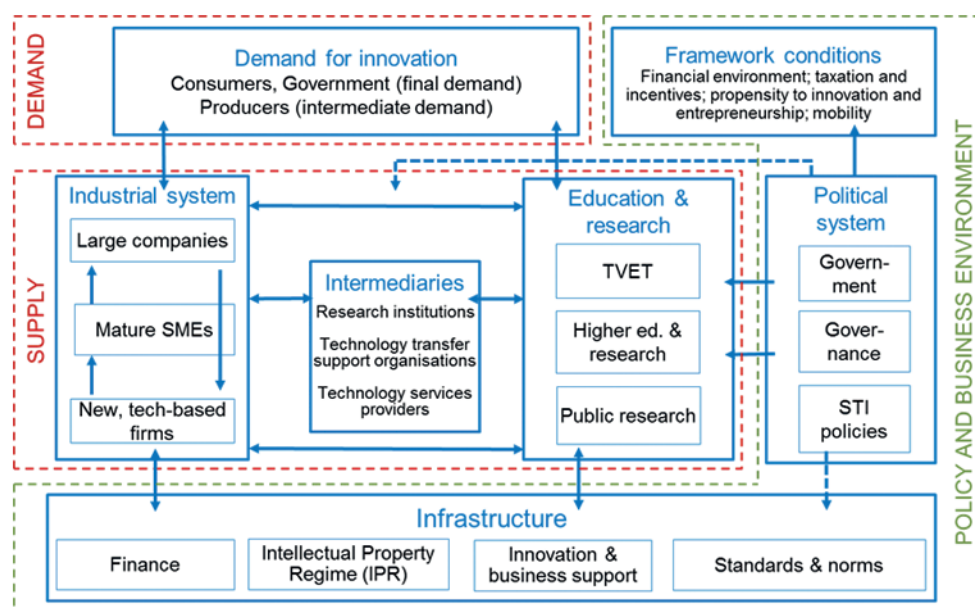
DEMAND

Demand for innovation
Consumers, Government (final demand)
Producers (intermediate demand)

Framework conditions
Financial environment; taxation and incentives; propensity to innovation and entrepreneurship; mobility

POLICY AND BUSINESS ENVIRONMENT

SUPPLY

Industrial system
Large companies
Mature SMEs
New, tech-based firms

Intermediaries
Research institutions
Technology transfer support organisations
Technology services providers

Education & research
TVET
Higher ed. & research
Public research

Political system
Govern-ment
Gover-nance
STI policies

Infrastructure
Finance
Intellectual Property Regime (IPR)
Innovation & business support
Standards & norms